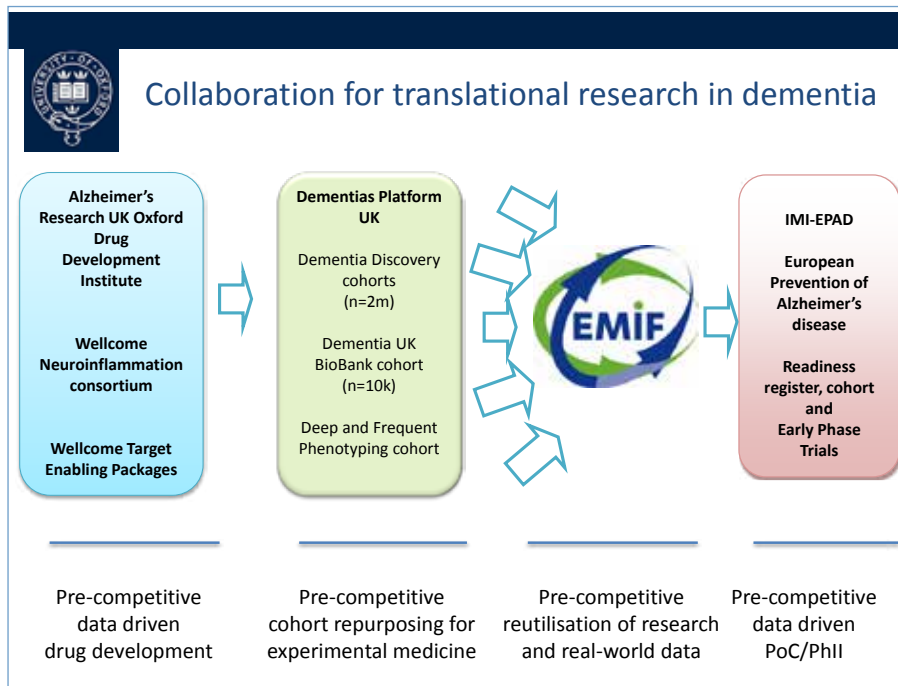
Collaboration for translational research in dementia

Alzheimer's Research UK Oxford Drug Development Institute

Wellcome Neuroinflammation consortium

Wellcome Target Enabling Packages

Dementias Platform UK

Dementia Discovery cohorts (n=2m)

Dementia UK BioBank cohort (n=10k)

Deep and Frequent Phenotyping cohort

EMIF

IMI-EPAD

European Prevention of Alzheimer's disease

Readiness register, cohort and Early Phase Trials

Pre-competitive data driven drug development

Pre-competitive cohort repurposing for experimental medicine

Pre-competitive reutilisation of research and real-world data

Pre-competitive data driven PoC/PhII